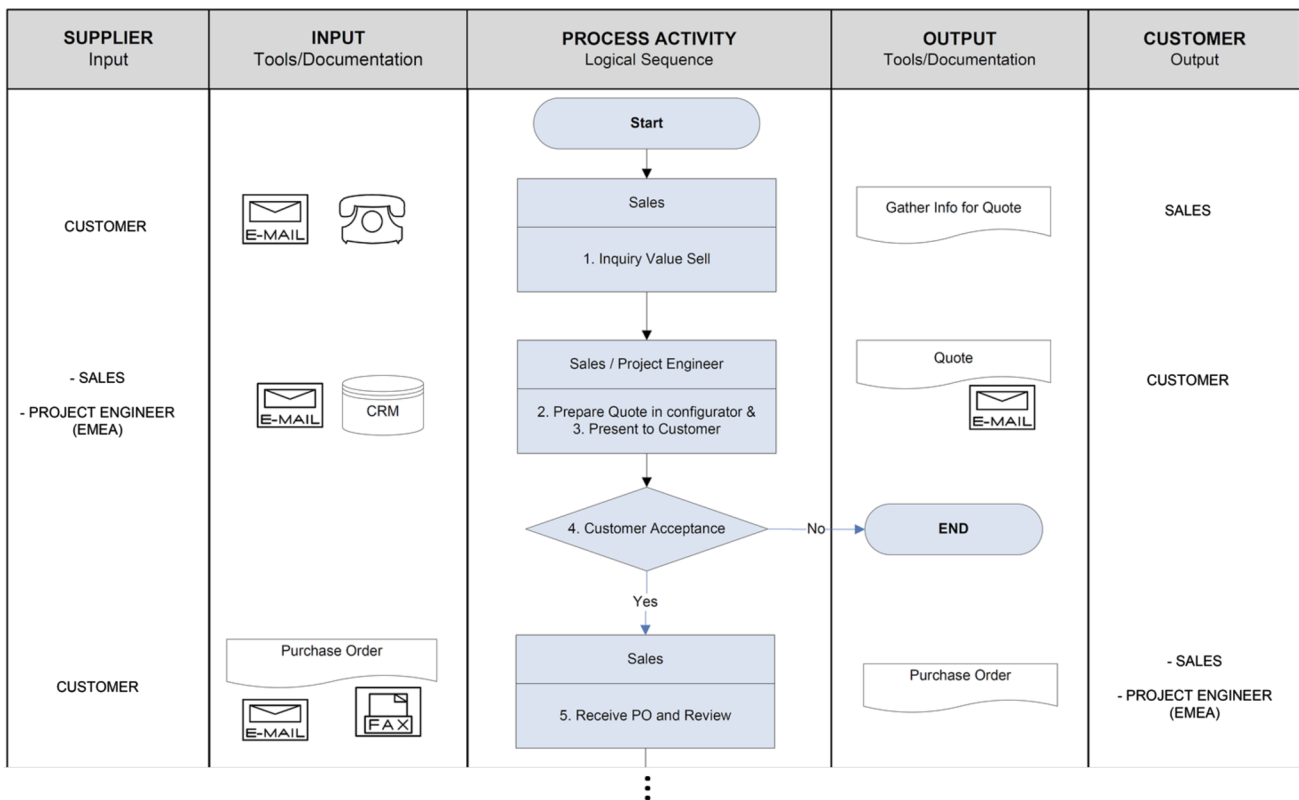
| SUPPLIER Input | INPUT Tools/Documentation | PROCESS ACTIVITY Logical Sequence | OUTPUT Tools/Documentation | CUSTOMER Output |
|---|---|---|---|---|
| | | Start | | |
| CUSTOMER | E-MAIL | Sales<br>1. Inquiry Value Sell | Gather Info for Quote | SALES |
| - SALES<br>- PROJECT ENGINEER (EMEA) | E-MAIL CRM | Sales / Project Engineer<br>2. Prepare Quote in configurator & 3. Present to Customer | Quote<br>E-MAIL | CUSTOMER |
| | | 4. Customer Acceptance — No → | END | |
| | | Yes | | |
| CUSTOMER | Purchase Order<br>E-MAIL FAX | Sales<br>5. Receive PO and Review | Purchase Order | - SALES<br>- PROJECT ENGINEER (EMEA) |